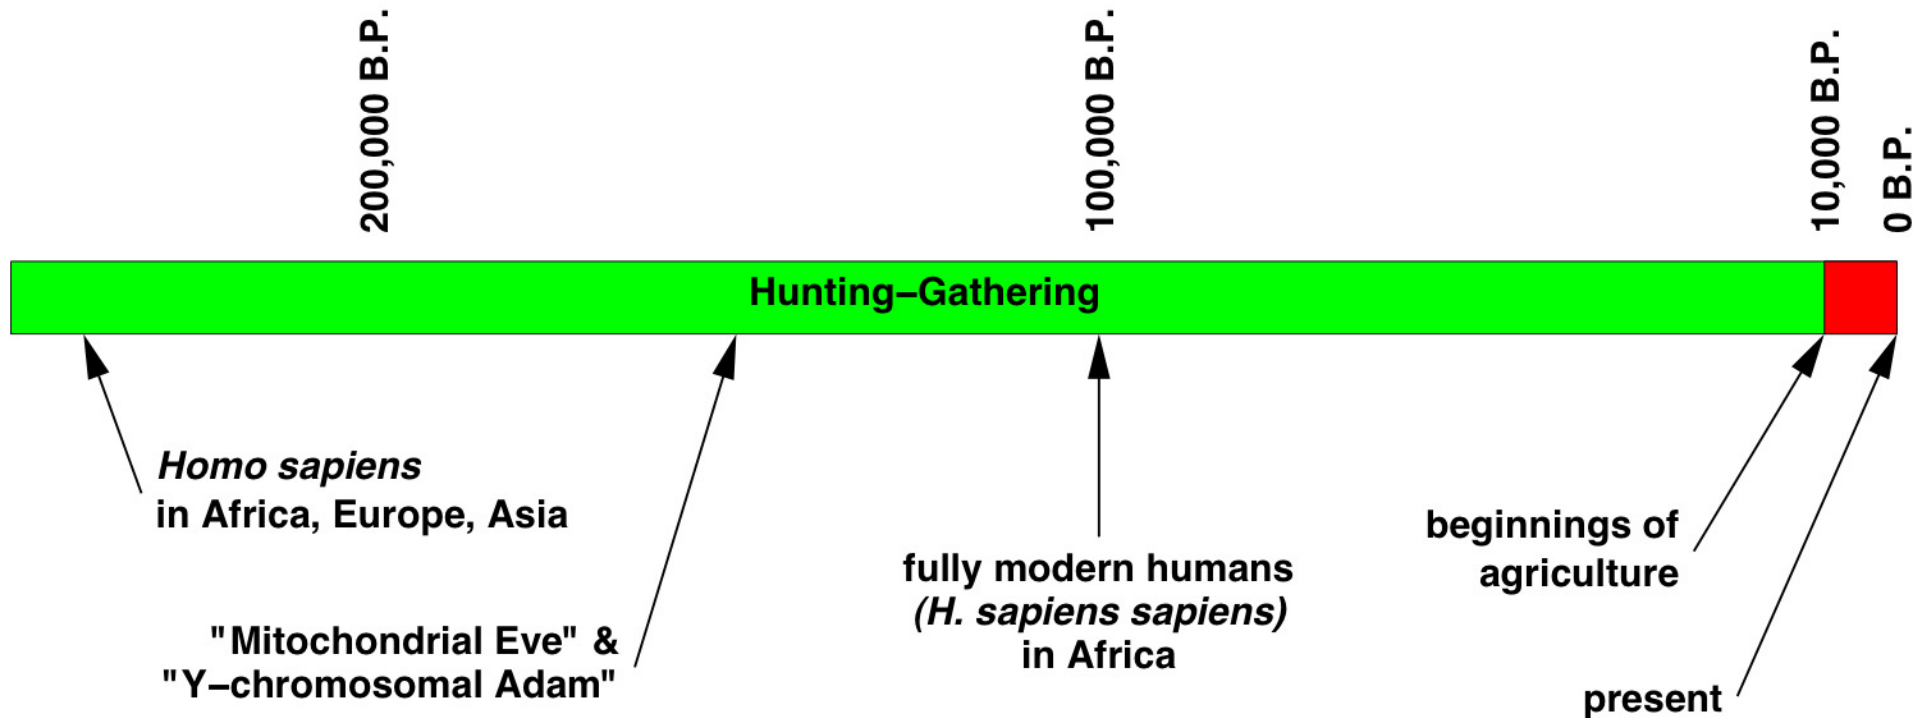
200,000 B.P.

100,000 B.P.

10,000 B.P.

0 B.P.

Hunting–Gathering

Homo sapiens in Africa, Europe, Asia

"Mitochondrial Eve" & "Y–chromosomal Adam"

fully modern humans (H. sapiens sapiens) in Africa

beginnings of agriculture

present